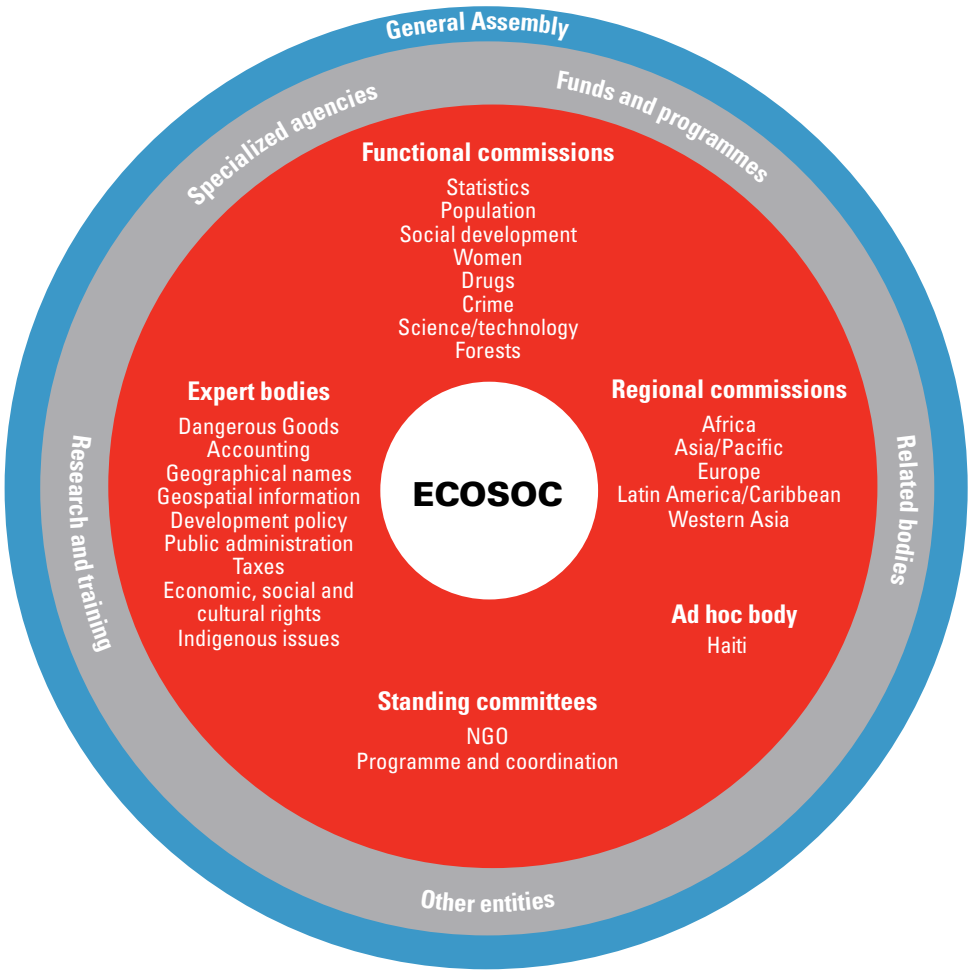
General Assembly

Specialized agencies

Funds and programmes

Research and training

Related bodies

Other entities

Functional commissions
Statistics
Population
Social development
Women
Drugs
Crime
Science/technology
Forests

Expert bodies
Dangerous Goods
Accounting
Geographical names
Geospatial information
Development policy
Public administration
Taxes
Economic, social and cultural rights
Indigenous issues

ECOSOC

Regional commissions
Africa
Asia/Pacific
Europe
Latin America/Caribbean
Western Asia

Ad hoc body
Haiti

Standing committees
NGO
Programme and coordination